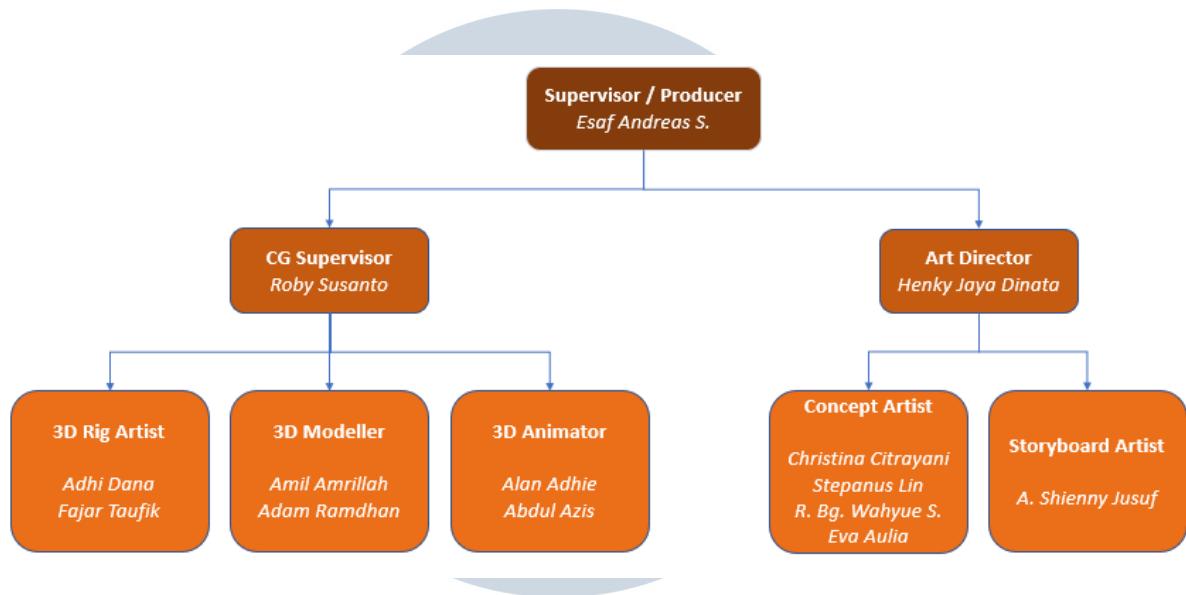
Supervisor / Producer
Esaf Andreas S.

CG Supervisor
Roby Susanto

Art Director
Henky Jaya Dinata

3D Rig Artist
Adhi Dana
Fajar Taufik

3D Modeller
Amil Amrillah
Adam Ramdhan

3D Animator
Alan Adhie
Abdul Azis

Concept Artist
Christina Citrayani
Stepanus Lin
R. Bg. Wahyue S.
Eva Aulia

Storyboard Artist
A. Shienny Jusuf